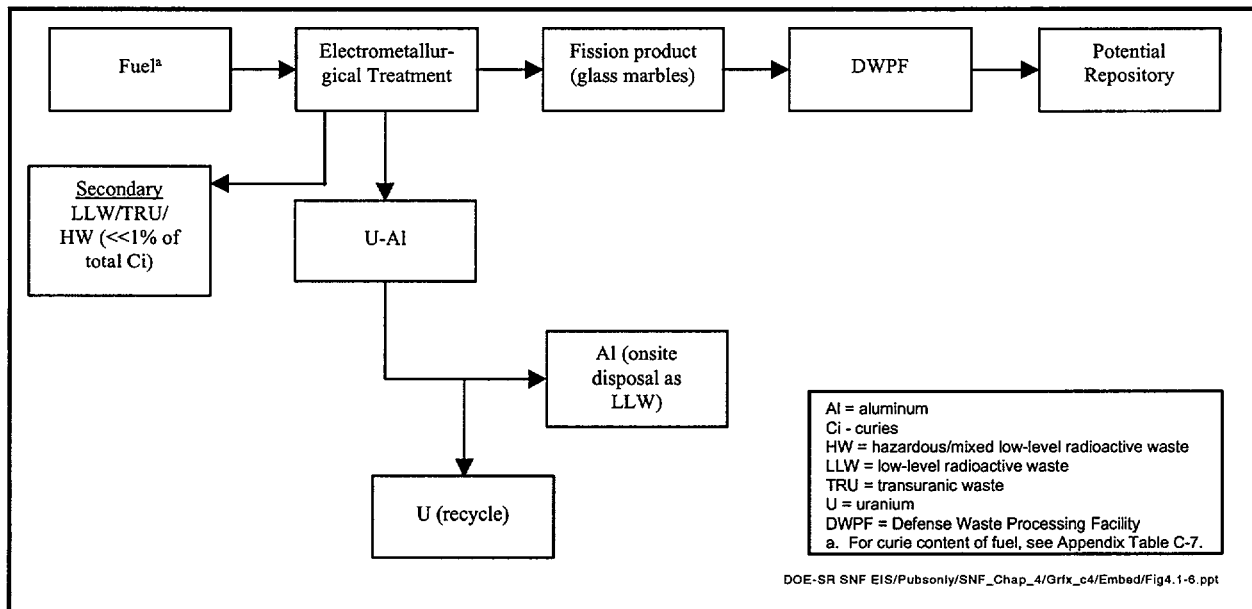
Fuel$^a$

Electrometallurgical Treatment

Fission product (glass marbles)

DWPF

Potential Repository

Secondary LLW/TRU/ HW (<<1% of total Ci)

U-Al

Al (onsite disposal as LLW)

U (recycle)

Al = aluminum
Ci - curies
HW = hazardous/mixed low-level radioactive waste
LLW = low-level radioactive waste
TRU = transuranic waste
U = uranium
DWPF = Defense Waste Processing Facility
a. For curie content of fuel, see Appendix Table C-7.

DOE-SR SNF EIS/Pubsonly/SNF_Chap_4/Grfx_c4/Embed/Fig4.1-6.ppt